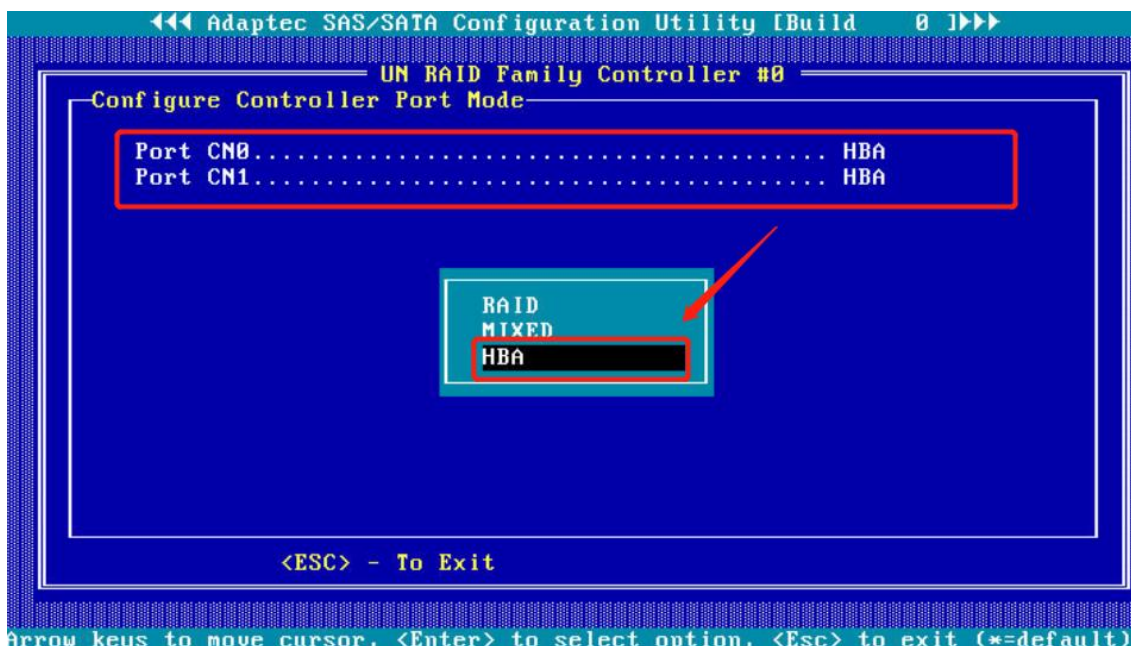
◄◄◄ Adaptec SAS/SATA Configuration Utility [Build 0 ]►►►

UN RAID Family Controller #0

Configure Controller Port Mode

Port CN0...................................... HBA
Port CN1...................................... HBA

RAID
MIXED
HBA

<ESC> - To Exit

Arrow keys to move cursor, <Enter> to select option, <Esc> to exit (*=default)